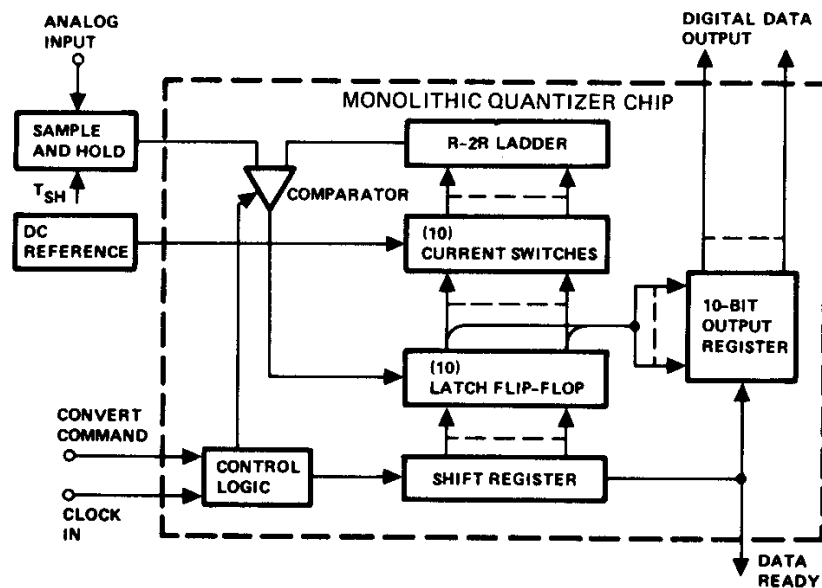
ANALOG INPUT

DIGITAL DATA OUTPUT

MONOLITHIC QUANTIZER CHIP

SAMPLE AND HOLD

R-2R LADDER

$T_{SH}$

COMPARATOR

DC REFERENCE

(10) CURRENT SWITCHES

10-BIT OUTPUT REGISTER

(10) LATCH FLIP-FLOP

CONVERT COMMAND

CONTROL LOGIC

SHIFT REGISTER

CLOCK IN

DATA READY